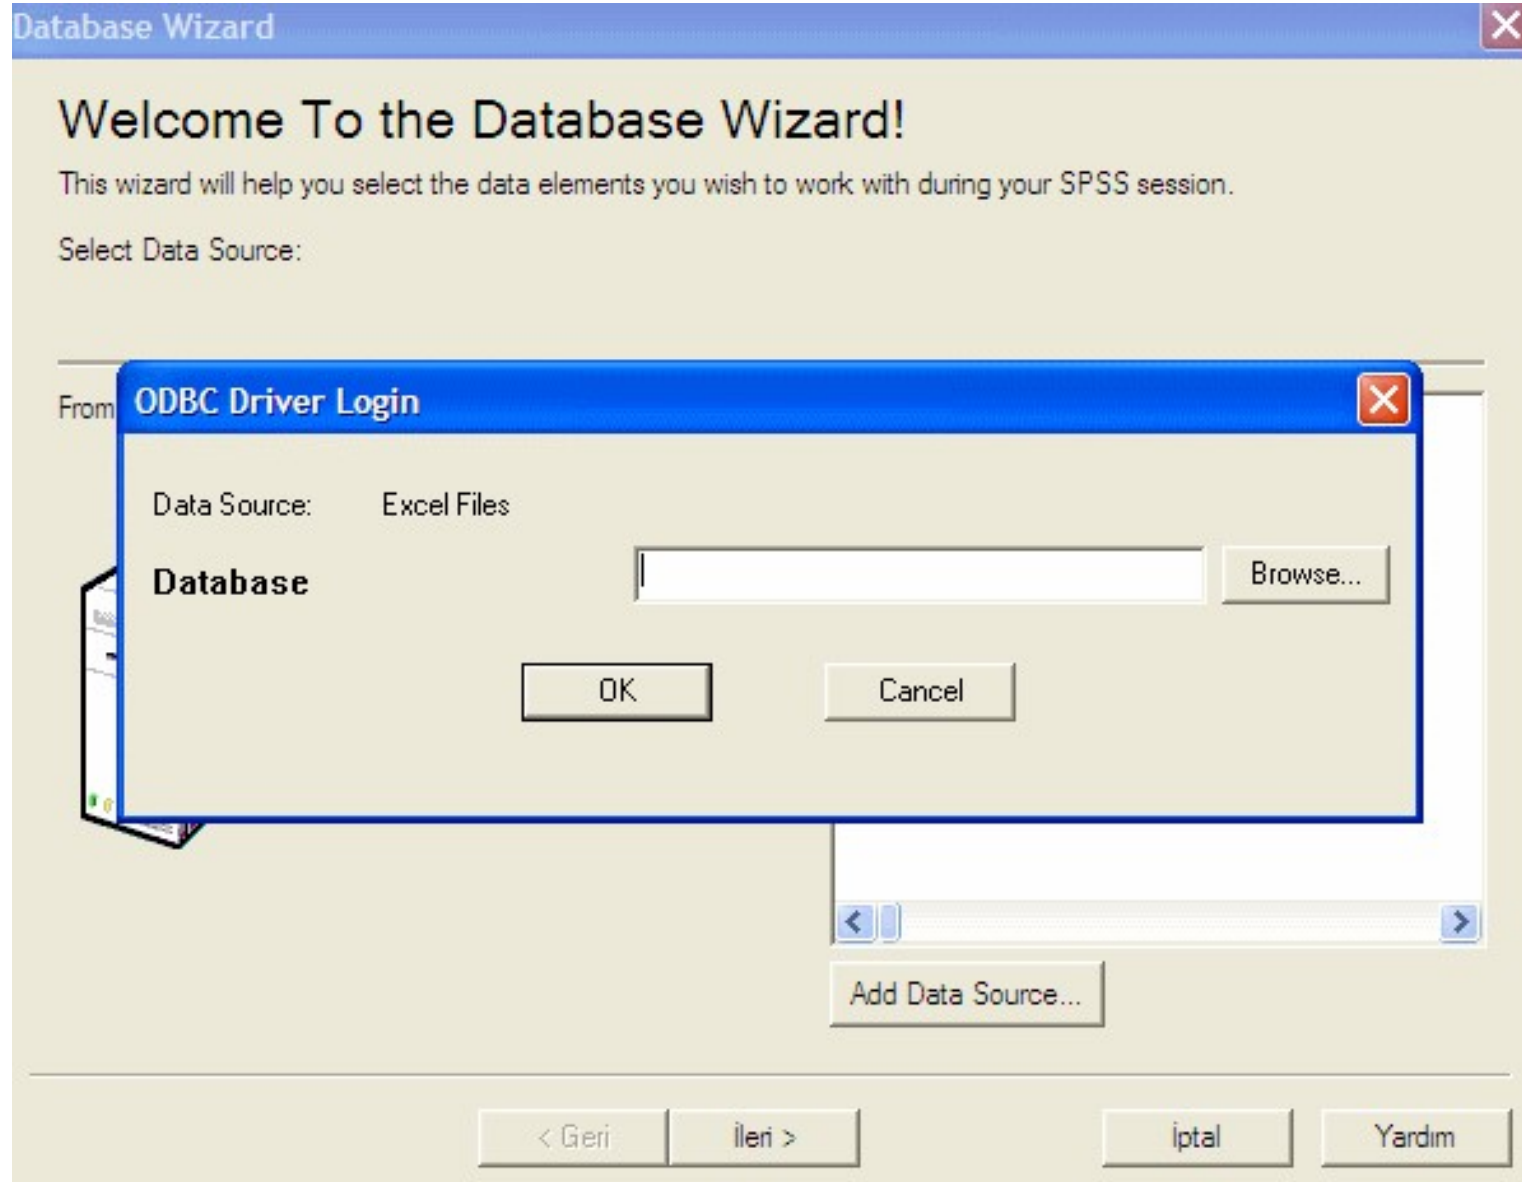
Database Wizard

Welcome To the Database Wizard!

This wizard will help you select the data elements you wish to work with during your SPSS session.

Select Data Source:

From

ODBC Driver Login

Data Source: Excel Files

Database

Browse...

OK

Cancel

Add Data Source...

< Geri

İleri >

İptal

Yardım